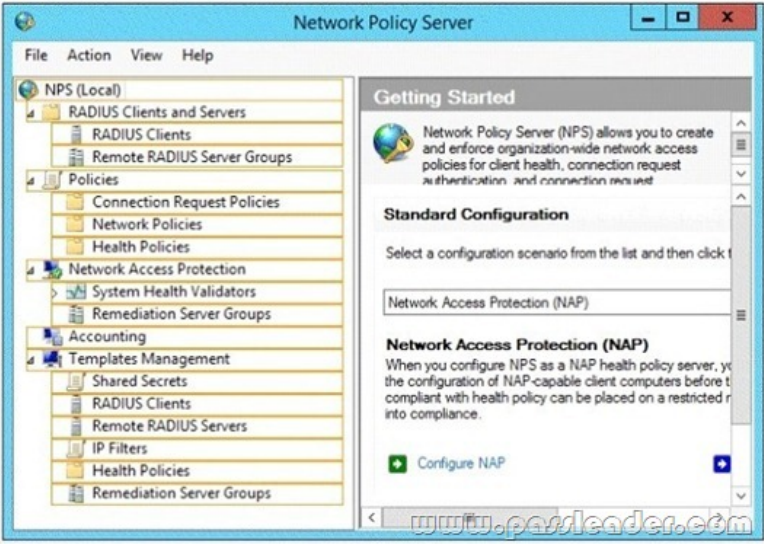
Network Policy Server

File Action View Help

NPS (Local)
RADIUS Clients and Servers
RADIUS Clients
Remote RADIUS Server Groups
Policies
Connection Request Policies
Network Policies
Health Policies
Network Access Protection
System Health Validators
Remediation Server Groups
Accounting
Templates Management
Shared Secrets
RADIUS Clients
Remote RADIUS Servers
IP Filters
Health Policies
Remediation Server Groups

Getting Started

Network Policy Server (NPS) allows you to create and enforce organization-wide network access policies for client health, connection request authentication, and connection request

Standard Configuration

Select a configuration scenario from the list and then click t

Network Access Protection (NAP)

Network Access Protection (NAP)

When you configure NPS as a NAP health policy server, y the configuration of NAP-capable client computers before t compliant with health policy can be placed on a restricted r into compliance.

Configure NAP

www.passleader.com